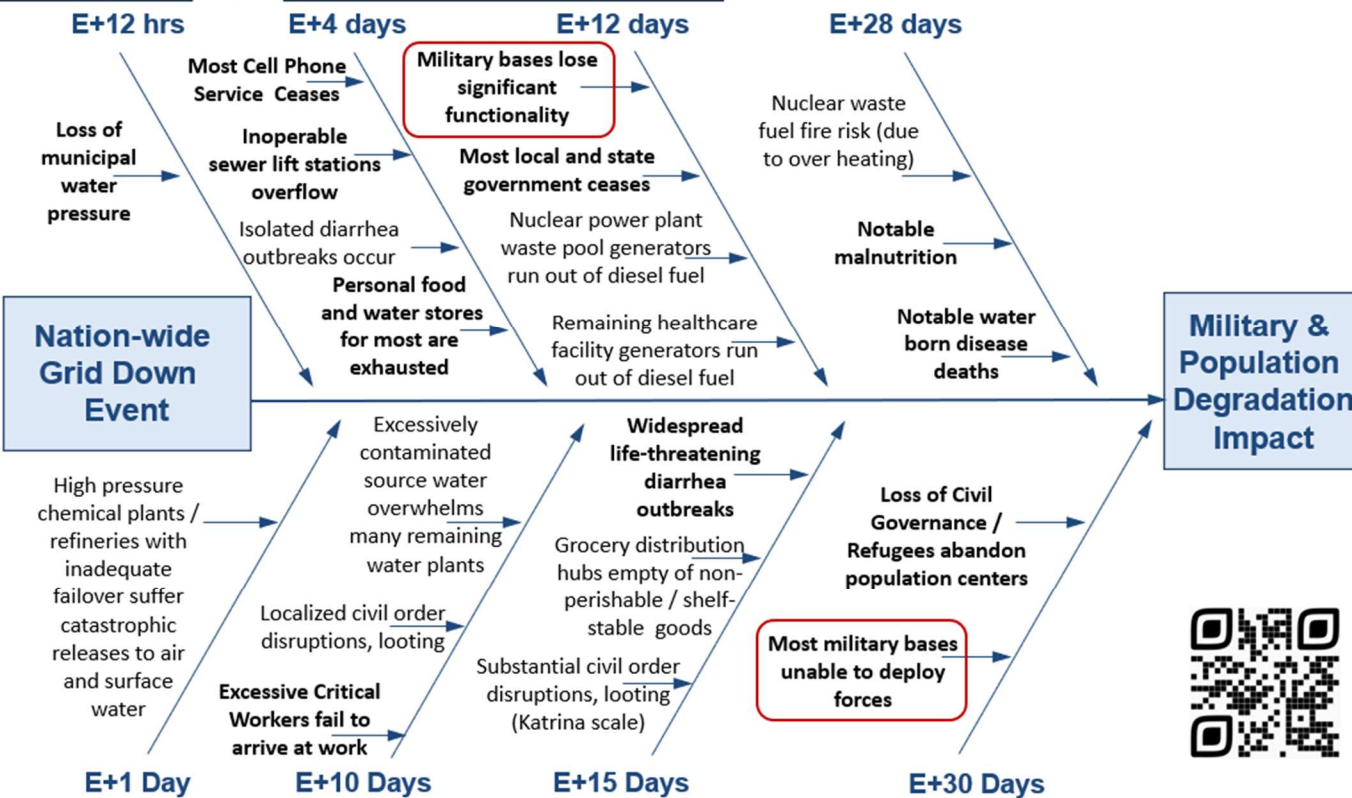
E+12 hrs

E+4 days

E+12 days

E+28 days

Loss of municipal water pressure

Most Cell Phone Service Ceases

Inoperable sewer lift stations overflow

Isolated diarrhea outbreaks occur

Personal food and water stores for most are exhausted

Military bases lose significant functionality

Most local and state government ceases

Nuclear power plant waste pool generators run out of diesel fuel

Remaining healthcare facility generators run out of diesel fuel

Nuclear waste fuel fire risk (due to over heating)

Notable malnutrition

Notable water born disease deaths

Nation-wide Grid Down Event

Military & Population Degradation Impact

High pressure chemical plants / refineries with inadequate failover suffer catastrophic releases to air and surface water

Excessively contaminated source water overwhelms many remaining water plants

Localized civil order disruptions, looting

Excessive Critical Workers fail to arrive at work

Widespread life-threatening diarrhea outbreaks

Grocery distribution hubs empty of non-perishable / shelf-stable goods

Substantial civil order disruptions, looting (Katrina scale)

Loss of Civil Governance / Refugees abandon population centers

Most military bases unable to deploy forces

E+1 Day

E+10 Days

E+15 Days

E+30 Days